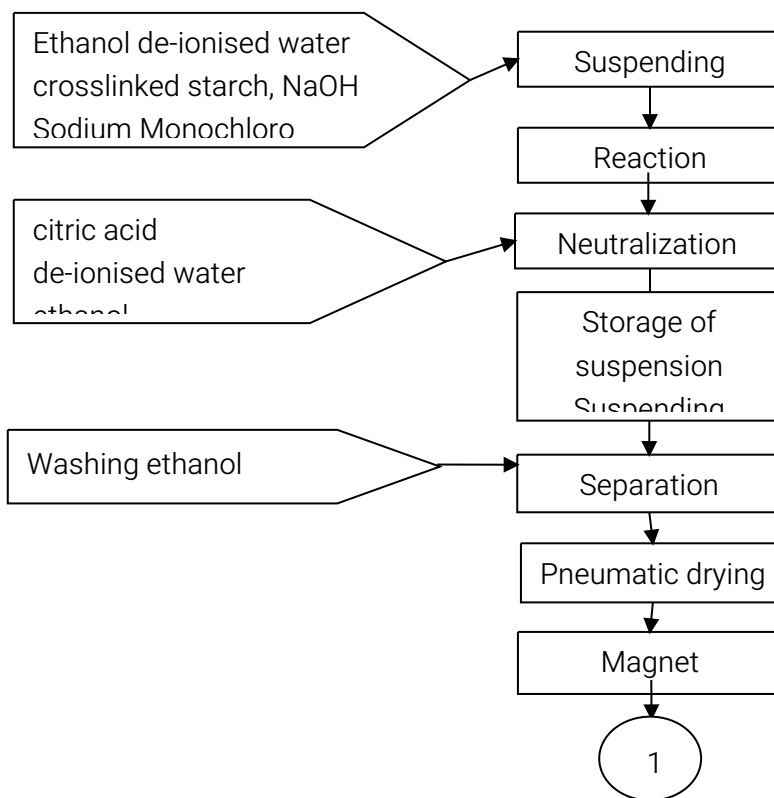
Ethanol de-ionised water crosslinked starch, NaOH Sodium Monochloro

Suspending

Reaction

citric acid
de-ionised water
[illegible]

Neutralization

Storage of suspension
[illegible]

Washing ethanol

Separation

Pneumatic drying

Magnet

1